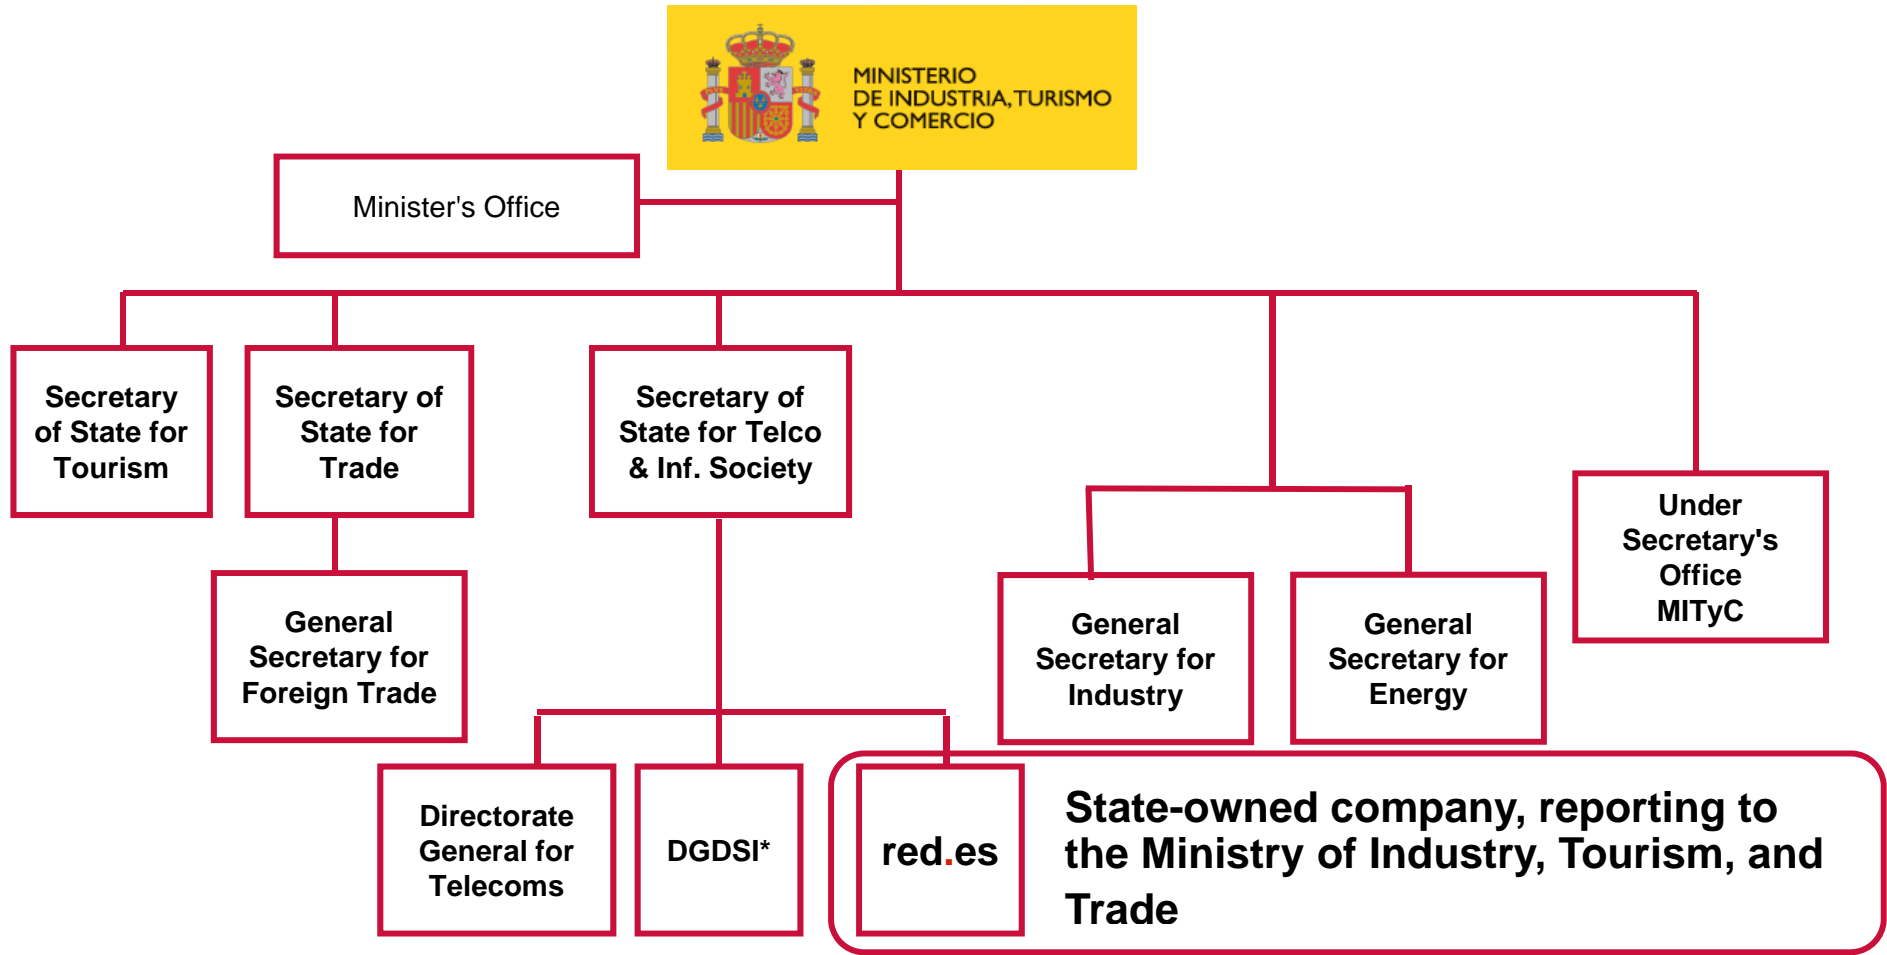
MINISTERIO
DE INDUSTRIA, TURISMO
Y COMERCIO

Minister's Office

Secretary of State for Tourism

Secretary of State for Trade

Secretary of State for Telco & Inf. Society

General Secretary for Industry

General Secretary for Energy

Under Secretary's Office MITyC

General Secretary for Foreign Trade

Directorate General for Telecoms

DGDSI*

red.es

State-owned company, reporting to the Ministry of Industry, Tourism, and Trade